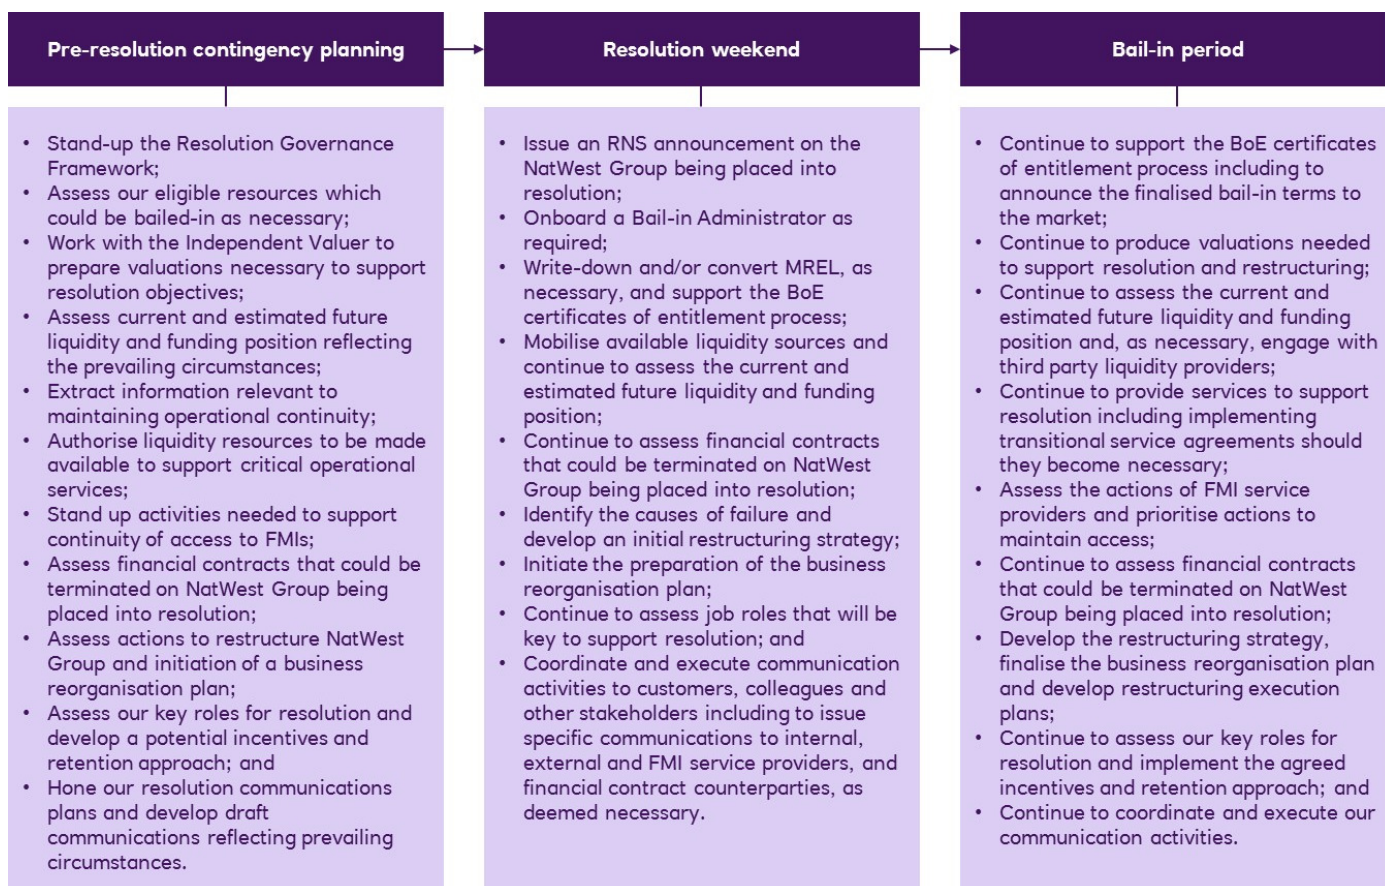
Pre-resolution contingency planning

- Stand-up the Resolution Governance Framework;
- Assess our eligible resources which could be bailed-in as necessary;
- Work with the Independent Valuer to prepare valuations necessary to support resolution objectives;
- Assess current and estimated future liquidity and funding position reflecting the prevailing circumstances;
- Extract information relevant to maintaining operational continuity;
- Authorise liquidity resources to be made available to support critical operational services;
- Stand up activities needed to support continuity of access to FMIs;
- Assess financial contracts that could be terminated on NatWest Group being placed into resolution;
- Assess actions to restructure NatWest Group and initiation of a business reorganisation plan;
- Assess our key roles for resolution and develop a potential incentives and retention approach; and
- Hone our resolution communications plans and develop draft communications reflecting prevailing circumstances.

Resolution weekend

- Issue an RNS announcement on the NatWest Group being placed into resolution;
- Onboard a Bail-in Administrator as required;
- Write-down and/or convert MREL, as necessary, and support the BoE certificates of entitlement process;
- Mobilise available liquidity sources and continue to assess the current and estimated future liquidity and funding position;
- Continue to assess financial contracts that could be terminated on NatWest Group being placed into resolution;
- Identify the causes of failure and develop an initial restructuring strategy;
- Initiate the preparation of the business reorganisation plan;
- Continue to assess job roles that will be key to support resolution; and
- Coordinate and execute communication activities to customers, colleagues and other stakeholders including to issue specific communications to internal, external and FMI service providers, and financial contract counterparties, as deemed necessary.

Bail-in period

- Continue to support the BoE certificates of entitlement process including to announce the finalised bail-in terms to the market;
- Continue to produce valuations needed to support resolution and restructuring;
- Continue to assess the current and estimated future liquidity and funding position and, as necessary, engage with third party liquidity providers;
- Continue to provide services to support resolution including implementing transitional service agreements should they become necessary;
- Assess the actions of FMI service providers and prioritise actions to maintain access;
- Continue to assess financial contracts that could be terminated on NatWest Group being placed into resolution;
- Develop the restructuring strategy, finalise the business reorganisation plan and develop restructuring execution plans;
- Continue to assess our key roles for resolution and implement the agreed incentives and retention approach; and
- Continue to coordinate and execute our communication activities.